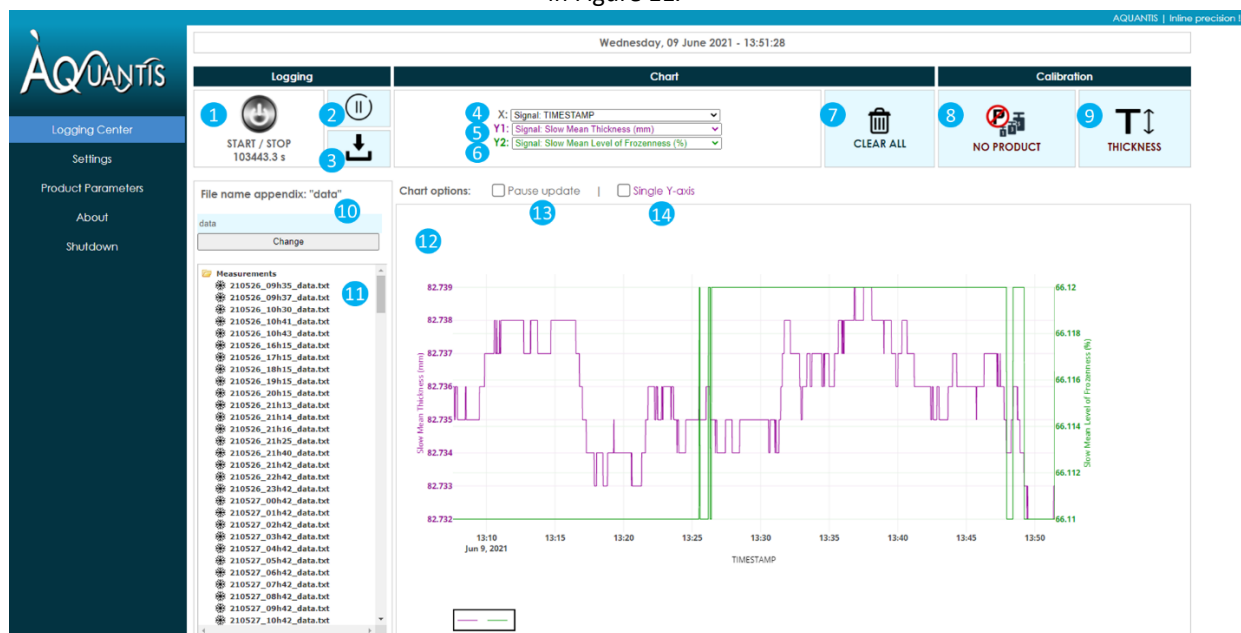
in Figure 11.

AQUANTIS | Inline precision !

AQUANTIS

Logging Center
Settings
Product Parameters
About
Shutdown

Wednesday, 09 June 2021 - 13:51:28

Logging

Chart

Calibration

1 START / STOP 103443.3 s

2

3

4 X: Signal: TIMESTAMP
5 Y1: Signal: Slow Mean Thickness (mm)
6 Y2: Signal: Slow Mean Level of Frozenness (%)

7 CLEAR ALL

8 NO PRODUCT

9 THICKNESS

File name appendix: "data"

10

data

Change

Measurements

11

210526_09h35_data.txt
210526_09h37_data.txt
210526_10h30_data.txt
210526_10h41_data.txt
210526_10h43_data.txt
210526_16h15_data.txt
210526_17h15_data.txt
210526_18h15_data.txt
210526_19h15_data.txt
210526_20h15_data.txt
210526_21h13_data.txt
210526_21h14_data.txt
210526_21h16_data.txt
210526_21h25_data.txt
210526_21h40_data.txt
210526_21h42_data.txt
210526_22h42_data.txt
210526_23h42_data.txt
210527_00h42_data.txt
210527_01h42_data.txt
210527_02h42_data.txt
210527_03h42_data.txt
210527_04h42_data.txt
210527_05h42_data.txt
210527_06h42_data.txt
210527_07h42_data.txt
210527_08h42_data.txt
210527_09h42_data.txt
210527_10h42_data.txt

Chart options: Pause update | Single Y-axis

13 14

12

| Slow Mean Thickness (mm) | Slow Mean Level of Frozenness (%) |
|---|---|
| 82.739 | 66.12 |
| 82.738 | 66.118 |
| 82.737 | 66.116 |
| 82.736 | 66.114 |
| 82.735 | 66.112 |
| 82.734 | 66.11 |
| 82.733 | |
| 82.732 | |

13:10 Jun 9, 2021 13:15 13:20 13:25 13:30 13:35 13:40 13:45 13:50

TIMESTAMP